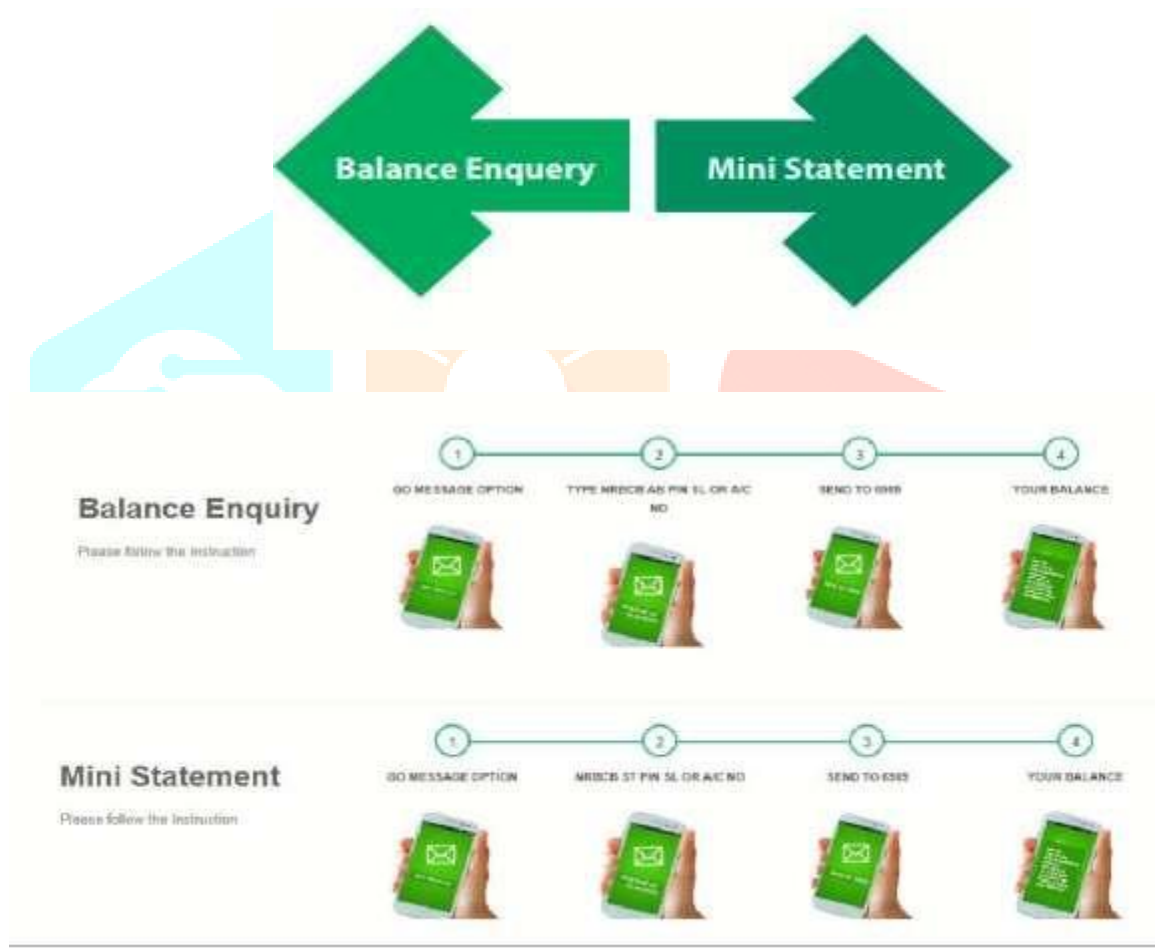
Balance Enquery

Mini Statement

Balance Enquiry

Please follow the Instruction

1
GO MESSAGE OPTION

2
TYPE NRBCB AB PIN SL OR A/C NO

3
SEND TO 6969

4
YOUR BALANCE

Mini Statement

Please follow the Instruction

1
GO MESSAGE OPTION

2
NRBCB ST PIN SL OR A/C NO

3
SEND TO 6969

4
YOUR BALANCE